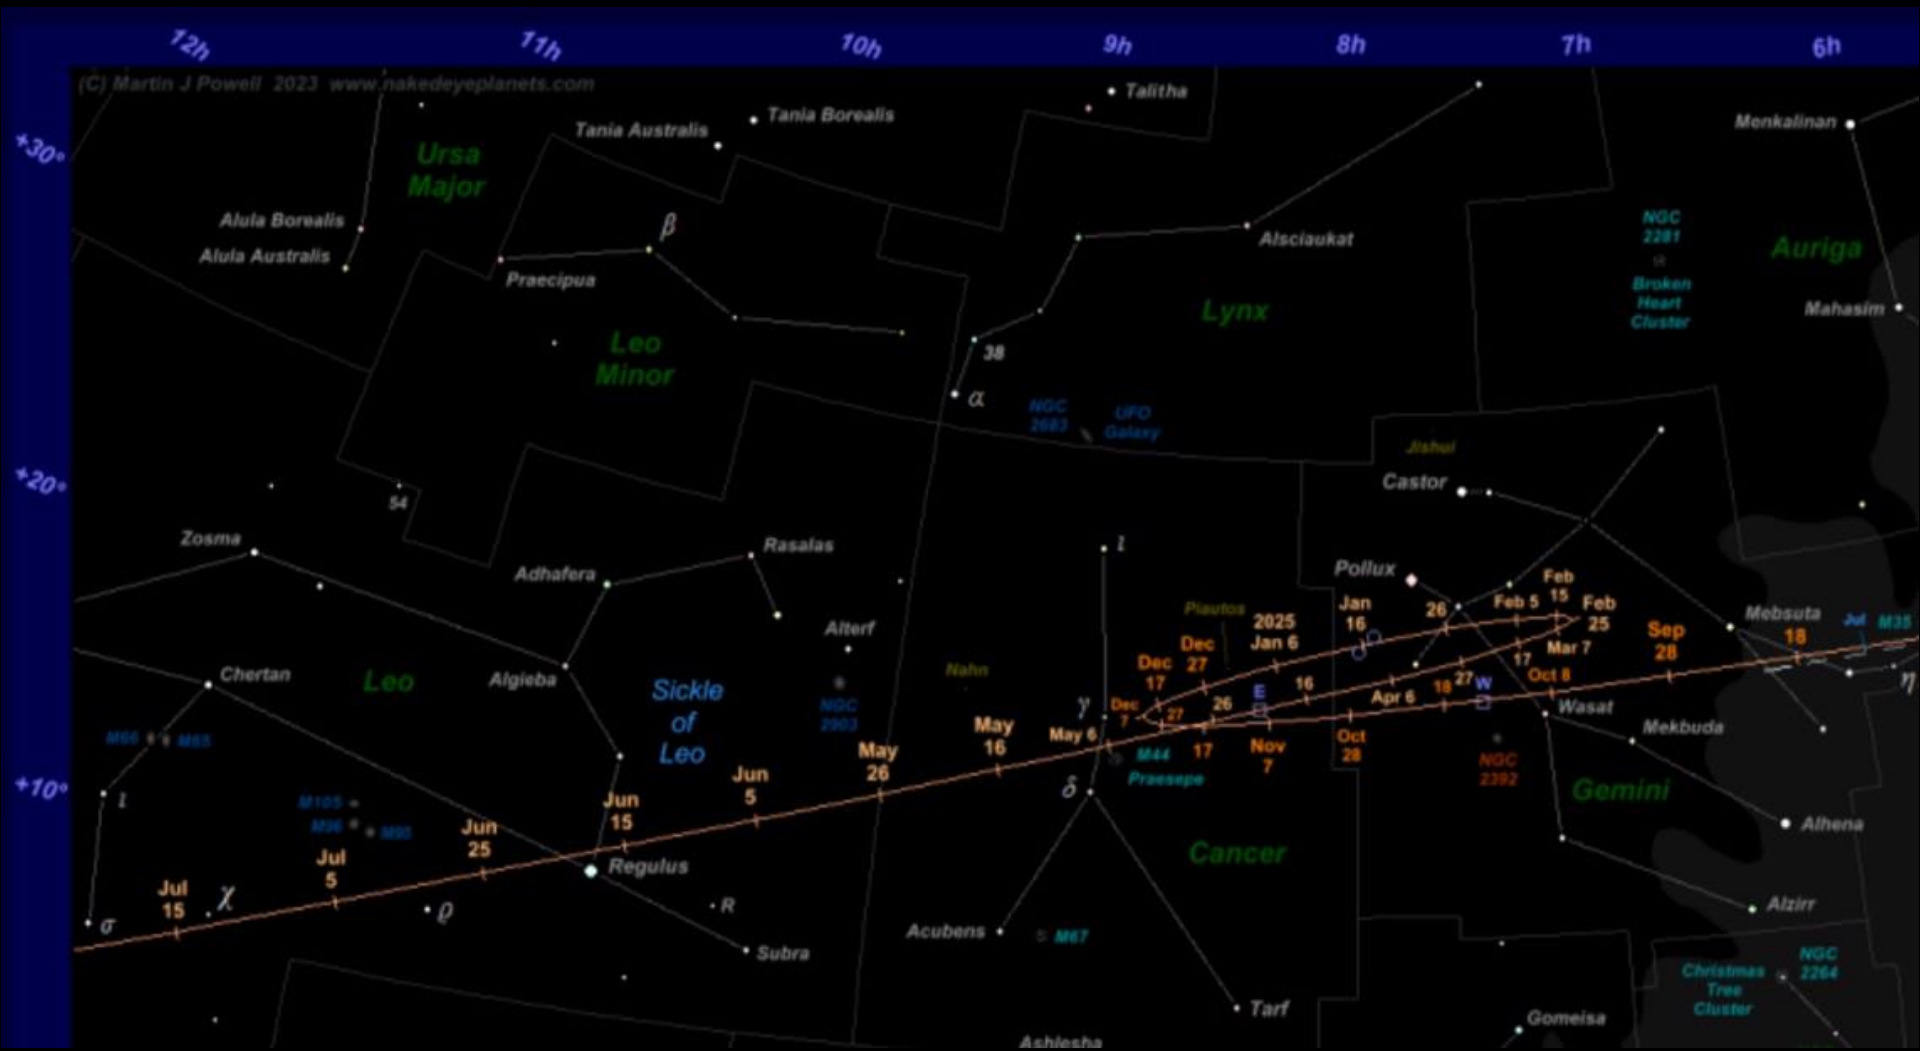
12h 11h 10h 9h 8h 7h 6h

+30° +20° +10°

(C) Martin J Powell 2023 www.nakedeyeplanets.com

Talitha
Tania Borealis
Tania Australis
Menkalinan
Ursa Major
Alula Borealis
Alula Australis
β
Praecipua
Alsciaukat
NGC 2281
Broken Heart Cluster
Auriga
Mahasim
Lynx
Leo Minor
38
α
NGC 2683
UFO Galaxy
Jishui
Castor
54
Zosma
Rasalas
Adhafera
Pollux
Alterf
Piautos
2025 Jan 6
Jan 16
26
Feb 5
Feb 15
Feb 25
Sep 28
Mebsuta 18
Jul
M35
Chertan
Leo
Algieba
Sickle of Leo
Nahn
Dec 17
Dec 27
Mar 7
17
Oct 8
η
NGC 2903
γ
Dec 7
27
26
E
16
Apr 6
18
27
W
Wasat
M66 M65
May 26
May 16
May 6
M44 Praesepe
17
Nov 7
Oct 28
Mekbuda
NGC 2392
ι
M105
M96 M95
Jun 5
Jun 15
Jun 25
δ
Gemini
Alhena
Jul 5
Jul 15
χ
σ
ρ
Regulus
R
Cancer
Subra
Acubens
M67
Alzirr
Tarf
NGC 2264
Christmas Tree Cluster
Gomeisa
Ashlesha
ι